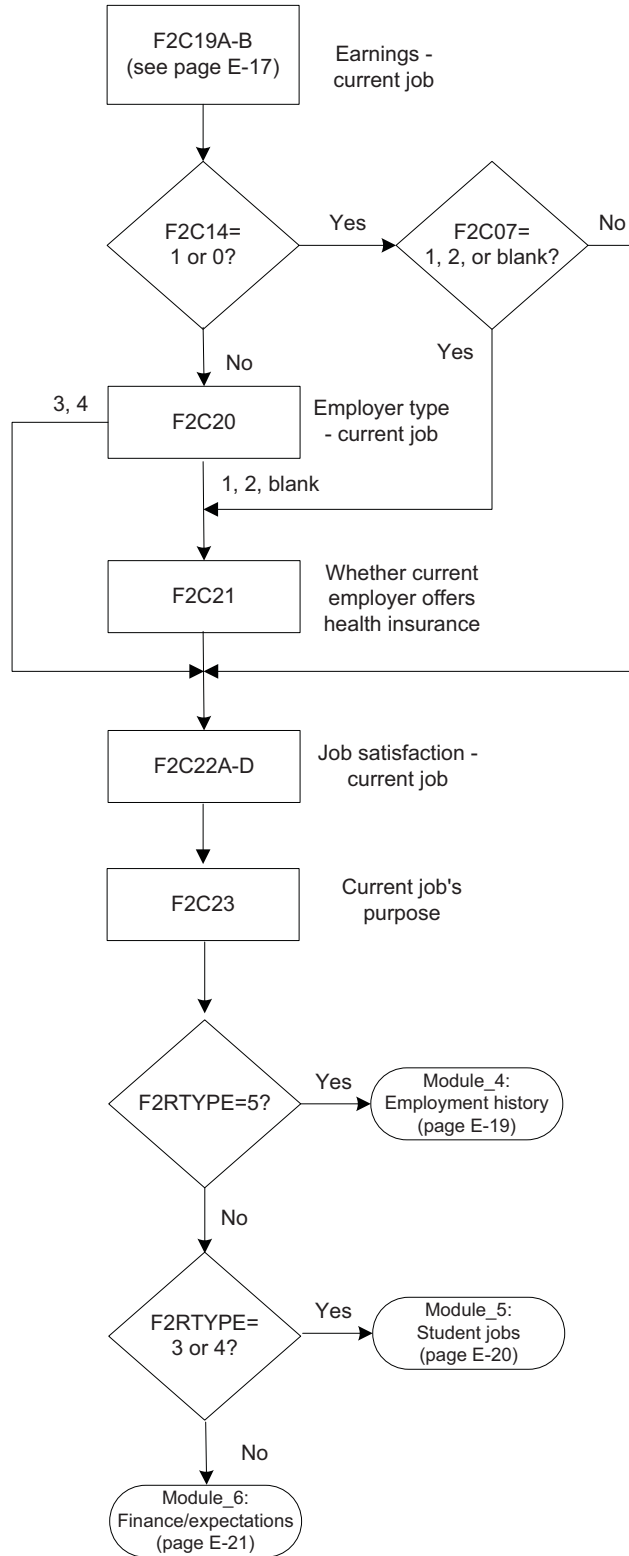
F2C19A-B
(see page E-17)

Earnings - current job

F2C14=
1 or 0?

Yes

F2C07=
1, 2, or blank?

No

Yes

No

3, 4

F2C20

Employer type - current job

1, 2, blank

F2C21

Whether current employer offers health insurance

F2C22A-D

Job satisfaction - current job

F2C23

Current job's purpose

F2RTYPE=5?

Yes

Module_4:
Employment history
(page E-19)

No

F2RTYPE=
3 or 4?

Yes

Module_5:
Student jobs
(page E-20)

No

Module_6:
Finance/expectations
(page E-21)